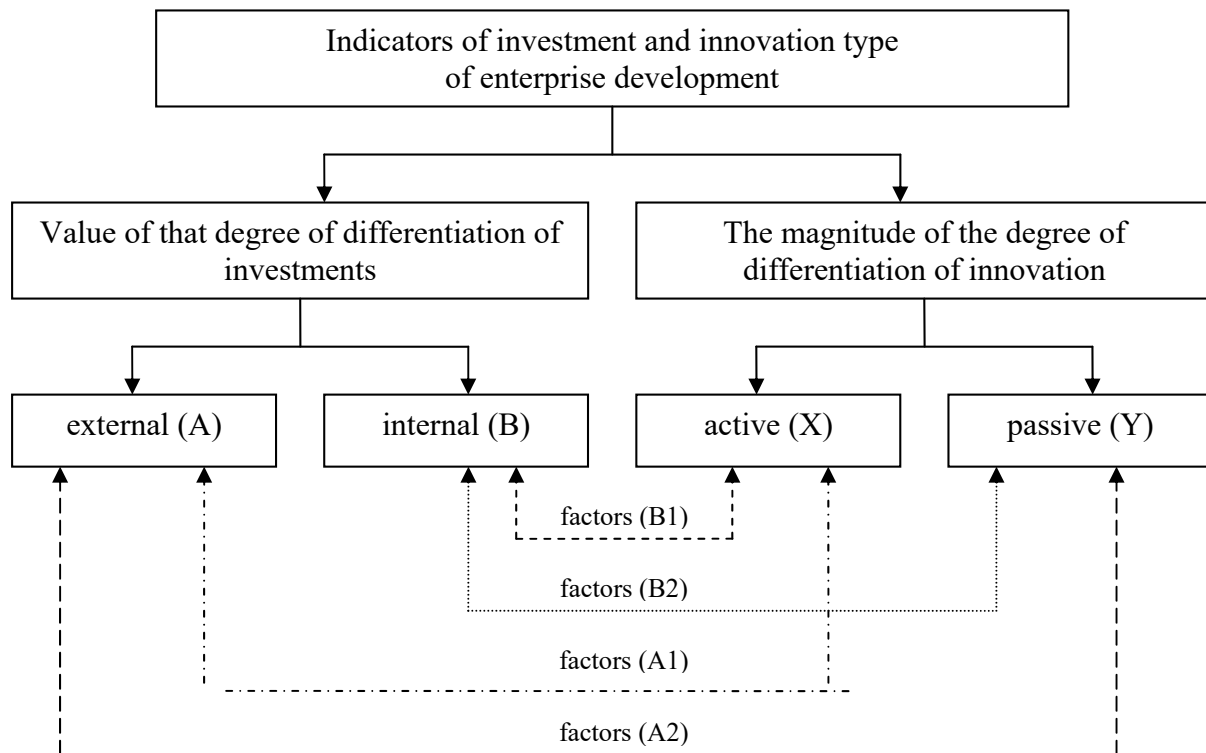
Indicators of investment and innovation type of enterprise development

Value of that degree of differentiation of investments

The magnitude of the degree of differentiation of innovation

external (A)

internal (B)

active (X)

passive (Y)

factors (B1)

factors (B2)

factors (A1)

factors (A2)